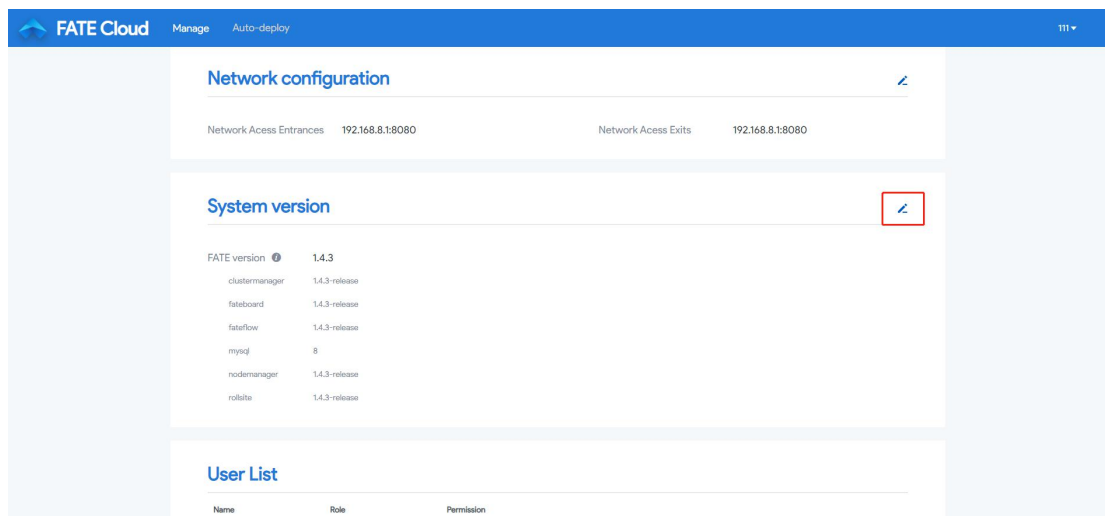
FATE Cloud Manage Auto-deploy 111▾

Network configuration

Network Acess Entrances 192.168.8.1:8080

Network Acess Exits 192.168.8.1:8080

System version

FATE version 1.4.3

clustermanager 1.4.3-release

fateboard 1.4.3-release

fateflow 1.4.3-release

mysql 8

nodemanager 1.4.3-release

rollsite 1.4.3-release

User List

| Name | Role | Permission |
|---|---|---|